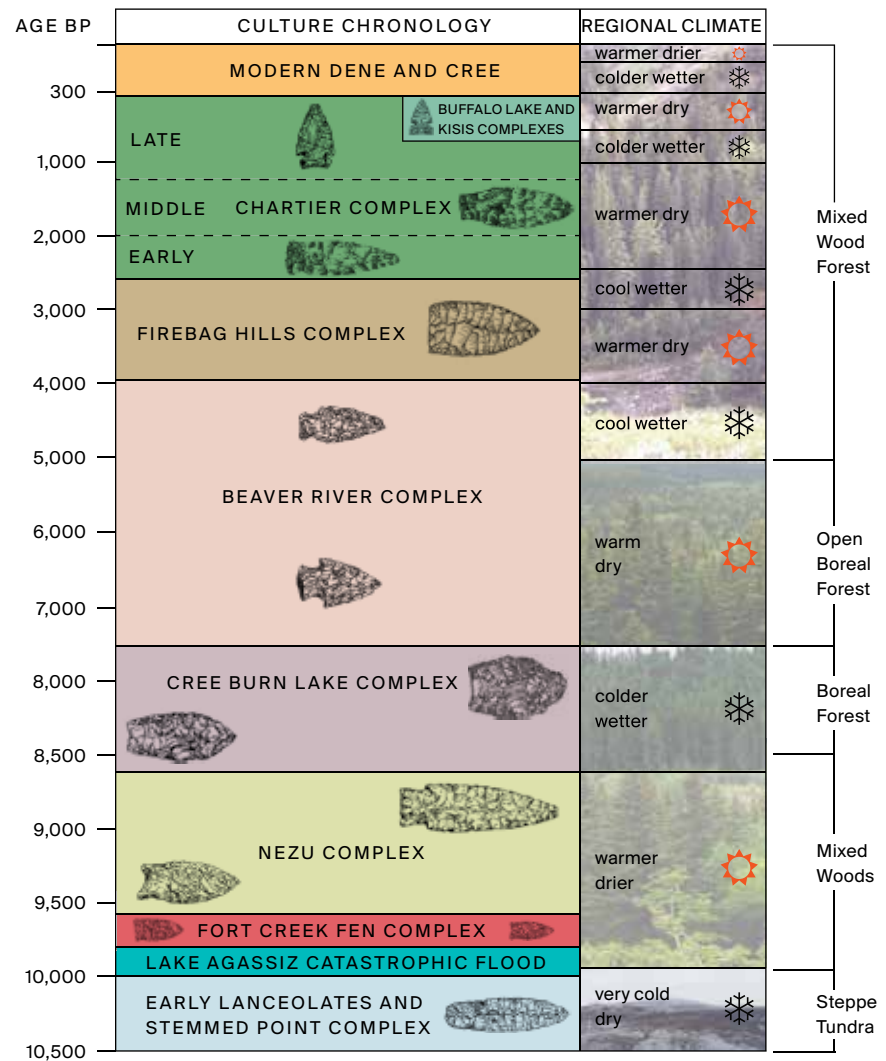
| AGE BP | CULTURE CHRONOLOGY | REGIONAL CLIMATE | |
|---|---|---|---|
| | MODERN DENE AND CREE | warmer drier | Mixed Wood Forest |
| 300 | | colder wetter | |
| | LATE — BUFFALO LAKE AND KISIS COMPLEXES | warmer dry | |
| 1,000 | | colder wetter | |
| 2,000 | MIDDLE — CHARTIER COMPLEX | warmer dry | |
| | EARLY | | |
| 3,000 | FIREBAG HILLS COMPLEX | cool wetter | |
| 4,000 | | warmer dry | |
| 5,000 | BEAVER RIVER COMPLEX | cool wetter | |
| 6,000 | | warm dry | Open Boreal Forest |
| 7,000 | | | |
| 8,000 | CREE BURN LAKE COMPLEX | colder wetter | Boreal Forest |
| 8,500 | | | |
| 9,000 | NEZU COMPLEX | warmer drier | Mixed Woods |
| 9,500 | FORT CREEK FEN COMPLEX | | |
| 10,000 | LAKE AGASSIZ CATASTROPHIC FLOOD | | |
| 10,500 | EARLY LANCEOLATES AND STEMMED POINT COMPLEX | very cold dry | Steppe Tundra |